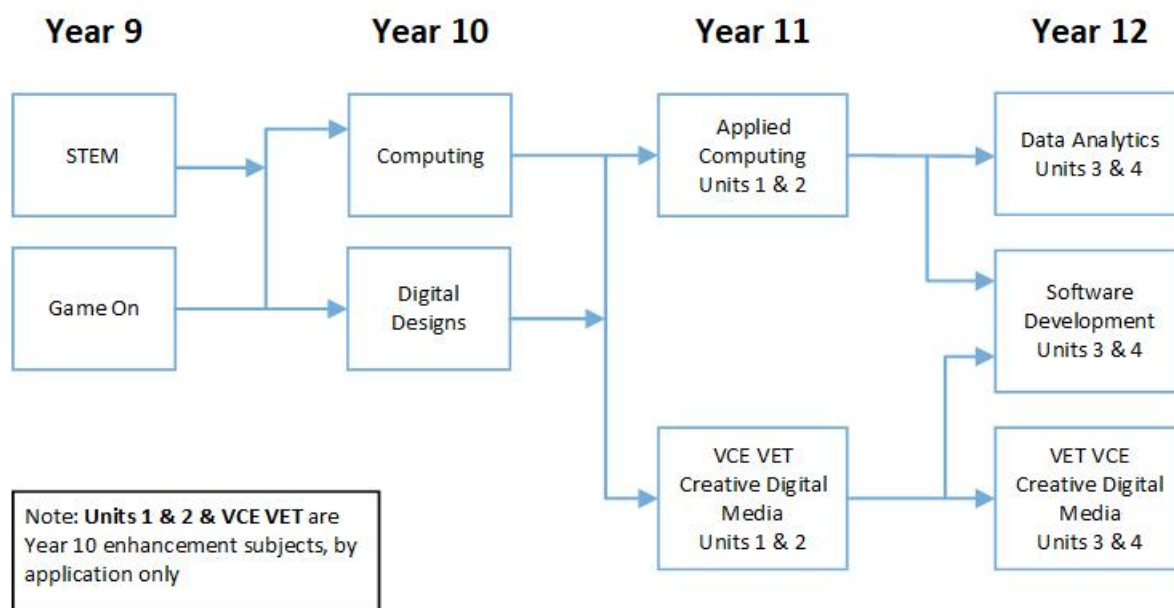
Year 9

Year 10

Year 11

Year 12

STEM

Game On

Computing

Digital Designs

Applied Computing Units 1 & 2

VCE VET Creative Digital Media Units 1 & 2

Data Analytics Units 3 & 4

Software Development Units 3 & 4

VET VCE Creative Digital Media Units 3 & 4

Note: **Units 1 & 2 & VCE VET** are Year 10 enhancement subjects, by application only